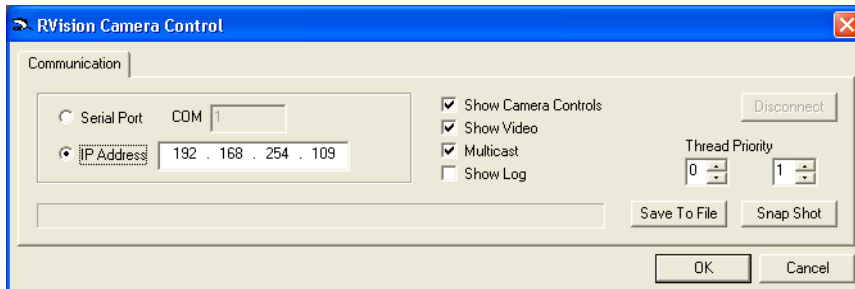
RVision Camera Control

Communication

Serial Port COM 1

IP Address 192 . 168 . 254 . 109

Show Camera Controls
Show Video
Multicast
Show Log

Disconnect

Thread Priority
0 1

Save To File
Snap Shot

OK
Cancel